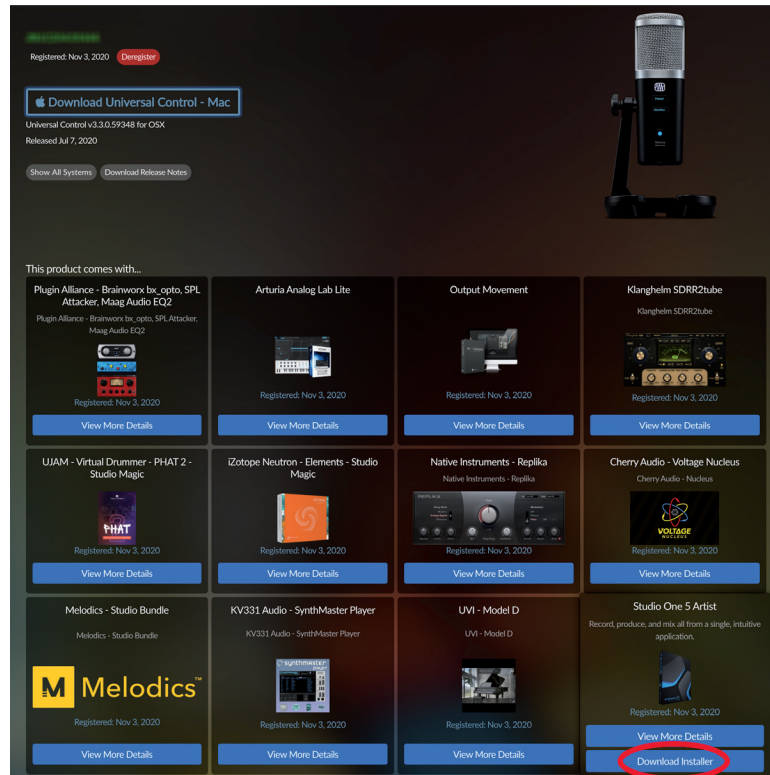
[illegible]

Registered: Nov 3, 2020 Deregister

Download Universal Control - Mac

Universal Control v3.3.0.59348 for OSX

Released Jul 7, 2020

Show All Systems Download Release Notes

This product comes with...

Plugin Alliance - Brainworx bx_opto, SPL Attacker, Maag Audio EQ2

Plugin Alliance - Brainworx bx_opto, SPL Attacker, Maag Audio EQ2

Registered: Nov 3, 2020

View More Details

Arturia Analog Lab Lite

Registered: Nov 3, 2020

View More Details

Output Movement

Registered: Nov 3, 2020

View More Details

Klanghelm SDRR2tube

Klanghelm SDRR2tube

Registered: Nov 3, 2020

View More Details

UJAM - Virtual Drummer - PHAT 2 - Studio Magic

PHAT

Registered: Nov 3, 2020

View More Details

iZotope Neutron - Elements - Studio Magic

Registered: Nov 3, 2020

View More Details

Native Instruments - Replika

Native Instruments - Replika

REPLIKA

Registered: Nov 3, 2020

View More Details

Cherry Audio - Voltage Nucleus

Cherry Audio - Nucleus

VOLTAGE NUCLEUS

Registered: Nov 3, 2020

View More Details

Melodics - Studio Bundle

Melodics - Studio Bundle

M Melodics™

Registered: Nov 3, 2020

View More Details

KV331 Audio - SynthMaster Player

KV331 Audio - SynthMaster Player

synthmaster

Registered: Nov 3, 2020

View More Details

UVI - Model D

UVI - Model D

Registered: Nov 3, 2020

View More Details

Studio One 5 Artist

Record, produce, and mix all from a single, intuitive application.

Registered: Nov 3, 2020

View More Details

Download Installer